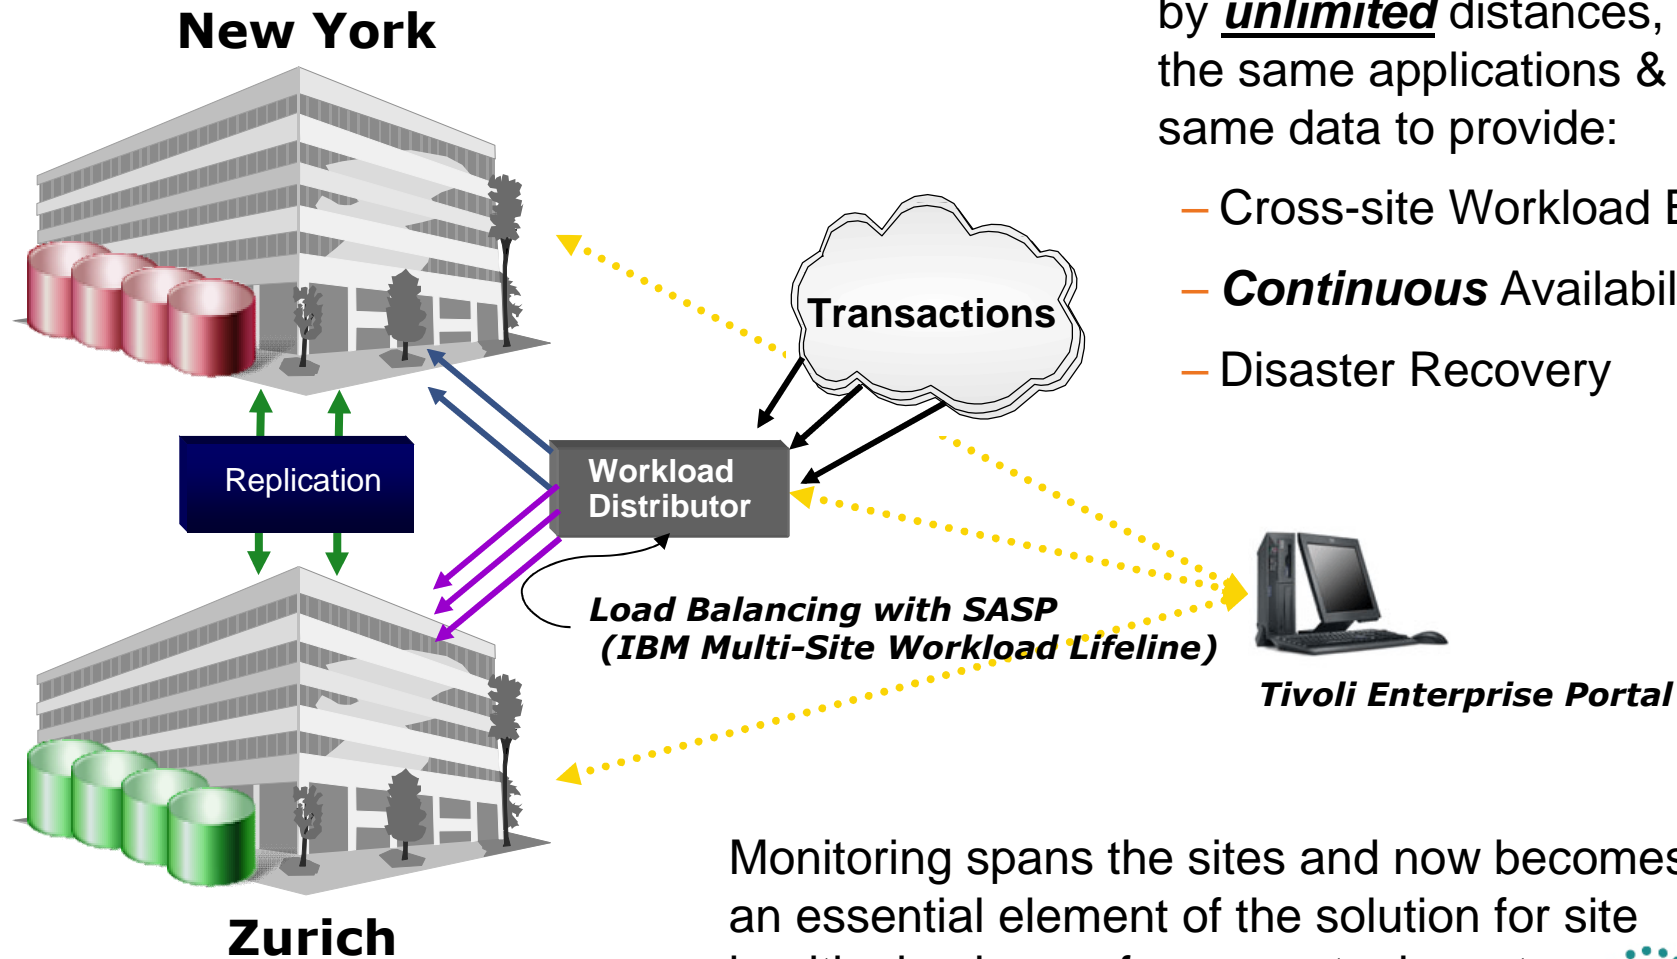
New York

by ***unlimited*** distances, the same applications & same data to provide:

– Cross-site Workload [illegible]

– ***Continuous*** Availabil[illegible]

– Disaster Recovery

Transactions

Replication

Workload Distributor

***Load Balancing with SASP (IBM Multi-Site Workload Lifeline)***

***Tivoli Enterprise Portal***

Zurich

Monitoring spans the sites and now becomes an essential element of the solution for site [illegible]